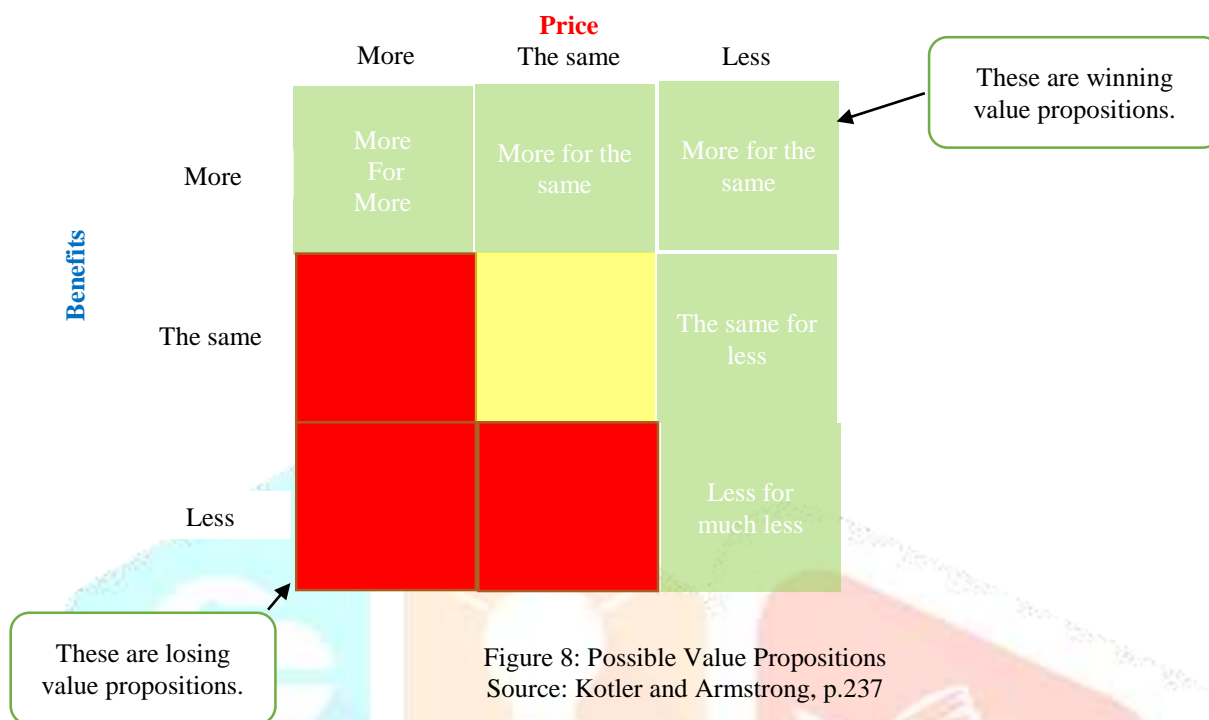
Price

More The same Less

These are winning value propositions.

Benefits

| | More | The same | Less |
|---|---|---|---|
| More | More For More | More for the same | More for the same |
| The same | | | The same for less |
| Less | | | Less for much less |

These are losing value propositions.

Figure 8: Possible Value Propositions
Source: Kotler and Armstrong, p.237